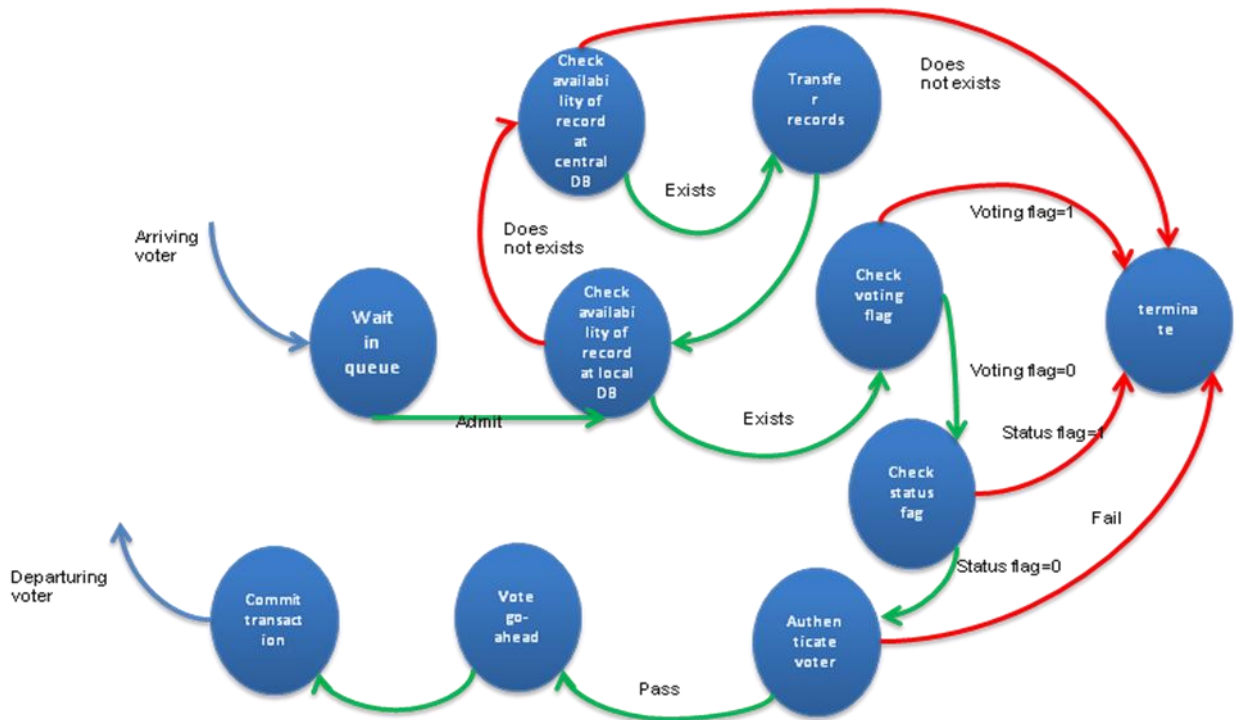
Check availability of record at central DB

Transfer records

Does not exists

Exists

Does not exists

Arriving voter

Wait in queue

Admit

Check availability of record at local DB

Exists

Check voting flag

Voting flag=1

Voting flag=0

termina te

Check status fag

Status flag=1

Fail

Status flag=0

Departuring voter

Commit transaction

Vote go-ahead

Authenticate voter

Pass